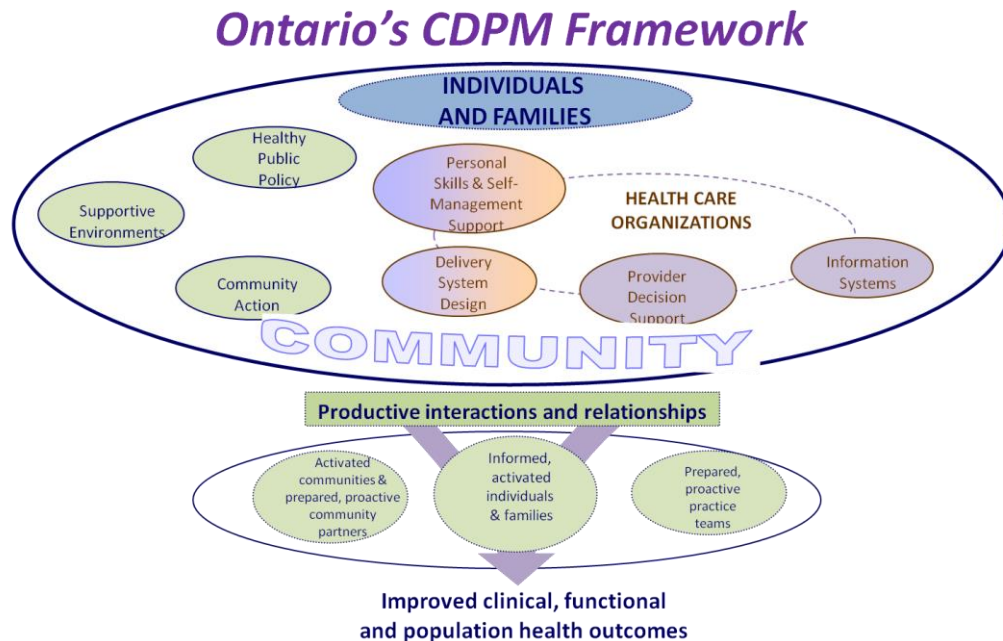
Ontario's CDPM Framework

INDIVIDUALS AND FAMILIES

Healthy Public Policy

Supportive Environments

Personal Skills & Self-Management Support

HEALTH CARE ORGANIZATIONS

Community Action

Delivery System Design

Provider Decision Support

Information Systems

COMMUNITY

Productive interactions and relationships

Activated communities & prepared, proactive community partners

Informed, activated individuals & families

Prepared, proactive practice teams

Improved clinical, functional and population health outcomes